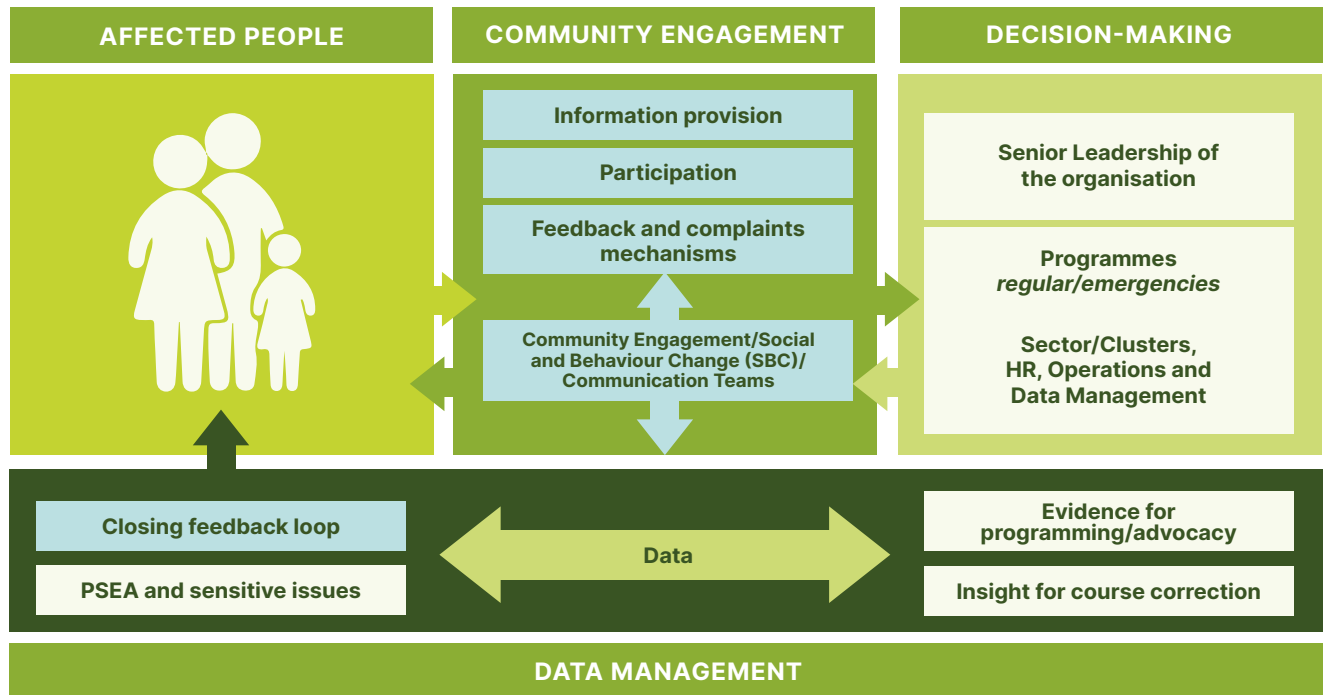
AFFECTED PEOPLE

COMMUNITY ENGAGEMENT

DECISION-MAKING

Information provision

Participation

Feedback and complaints mechanisms

Community Engagement/Social and Behaviour Change (SBC)/ Communication Teams

Senior Leadership of the organisation

Programmes *regular/emergencies*

Sector/Clusters, HR, Operations and Data Management

Closing feedback loop

PSEA and sensitive issues

Data

Evidence for programming/advocacy

Insight for course correction

DATA MANAGEMENT